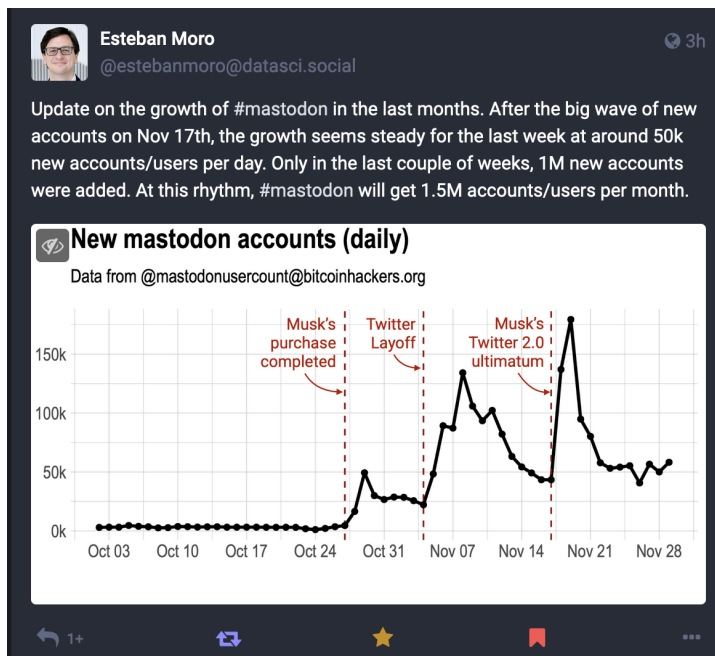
Esteban Moro
@estebanmoro@datasci.social
3h

Update on the growth of #mastodon in the last months. After the big wave of new accounts on Nov 17th, the growth seems steady for the last week at around 50k new accounts/users per day. Only in the last couple of weeks, 1M new accounts were added. At this rhythm, #mastodon will get 1.5M accounts/users per month.

New mastodon accounts (daily)
Data from @mastodonusercount@bitcoinhackers.org

Musk's purchase completed
Twitter Layoff
Musk's Twitter 2.0 ultimatum

150k
100k
50k
0k

Oct 03
Oct 10
Oct 17
Oct 24
Oct 31
Nov 07
Nov 14
Nov 21
Nov 28

1+